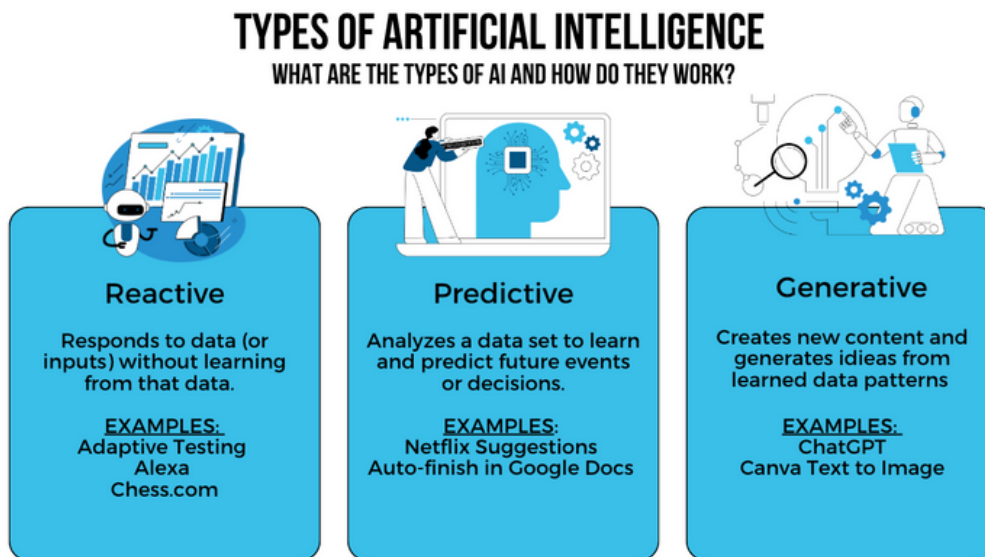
TYPES OF ARTIFICIAL INTELLIGENCE
WHAT ARE THE TYPES OF AI AND HOW DO THEY WORK?

Reactive

Responds to data (or inputs) without learning from that data.

EXAMPLES:
Adaptive Testing
Alexa
Chess.com

Predictive

Analyzes a data set to learn and predict future events or decisions.

EXAMPLES:
Netflix Suggestions
Auto-finish in Google Docs

Generative

Creates new content and generates idieas from learned data patterns

EXAMPLES:
ChatGPT
Canva Text to Image